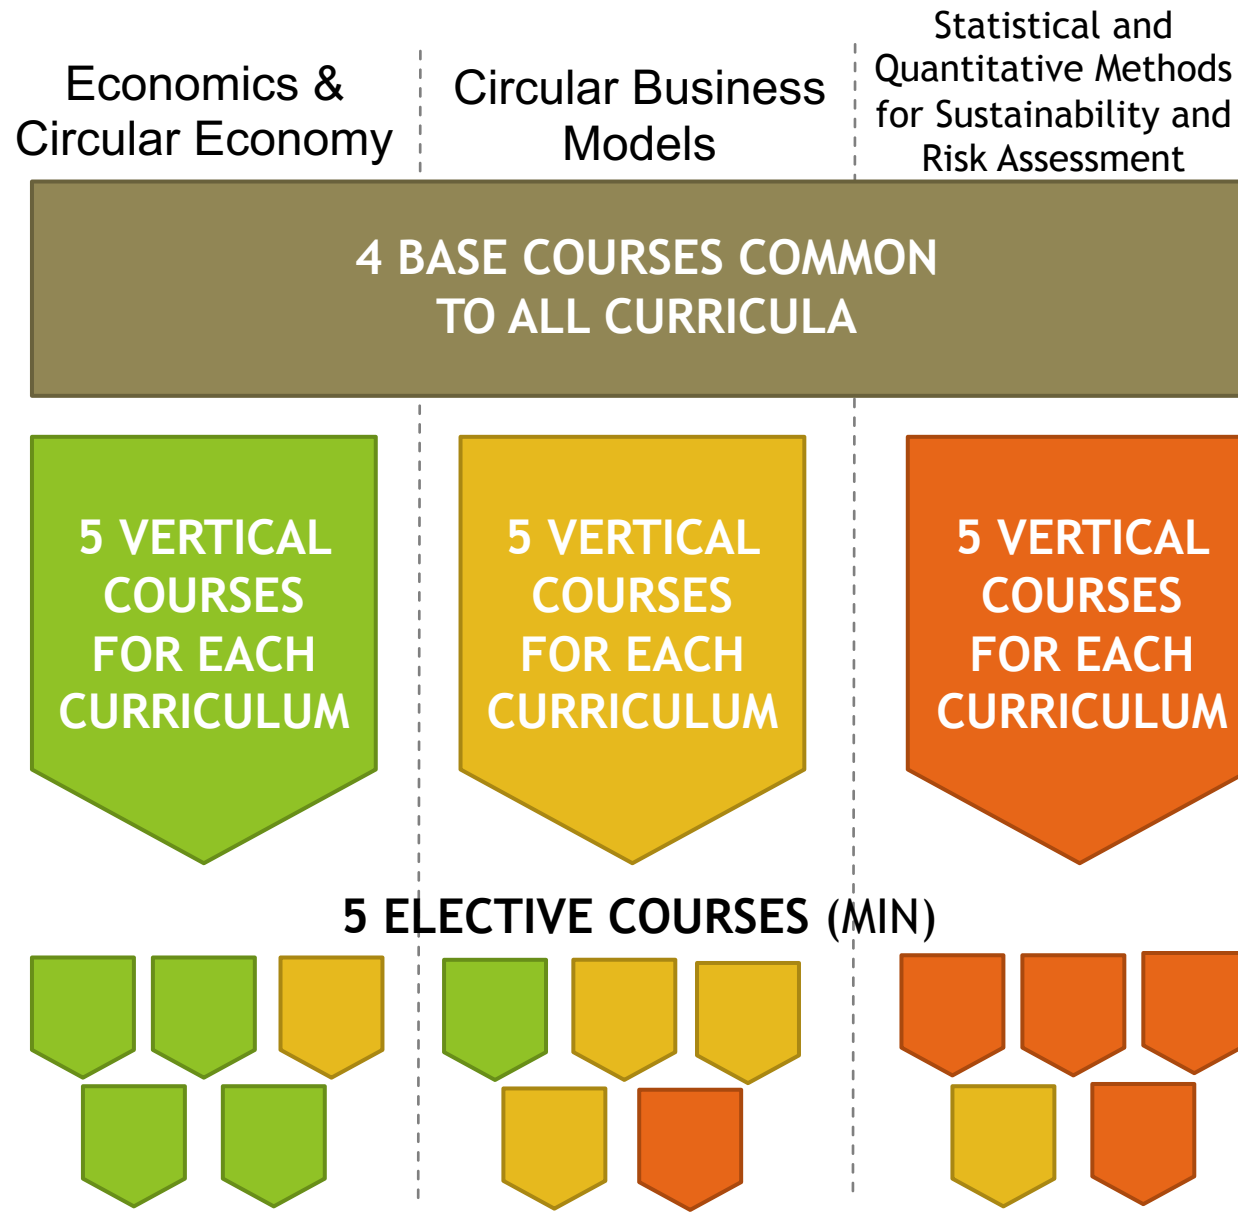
Economics & Circular Economy

Circular Business Models

Statistical and Quantitative Methods for Sustainability and Risk Assessment

4 BASE COURSES COMMON TO ALL CURRICULA

5 VERTICAL COURSES FOR EACH CURRICULUM

5 VERTICAL COURSES FOR EACH CURRICULUM

5 VERTICAL COURSES FOR EACH CURRICULUM

5 ELECTIVE COURSES (MIN)